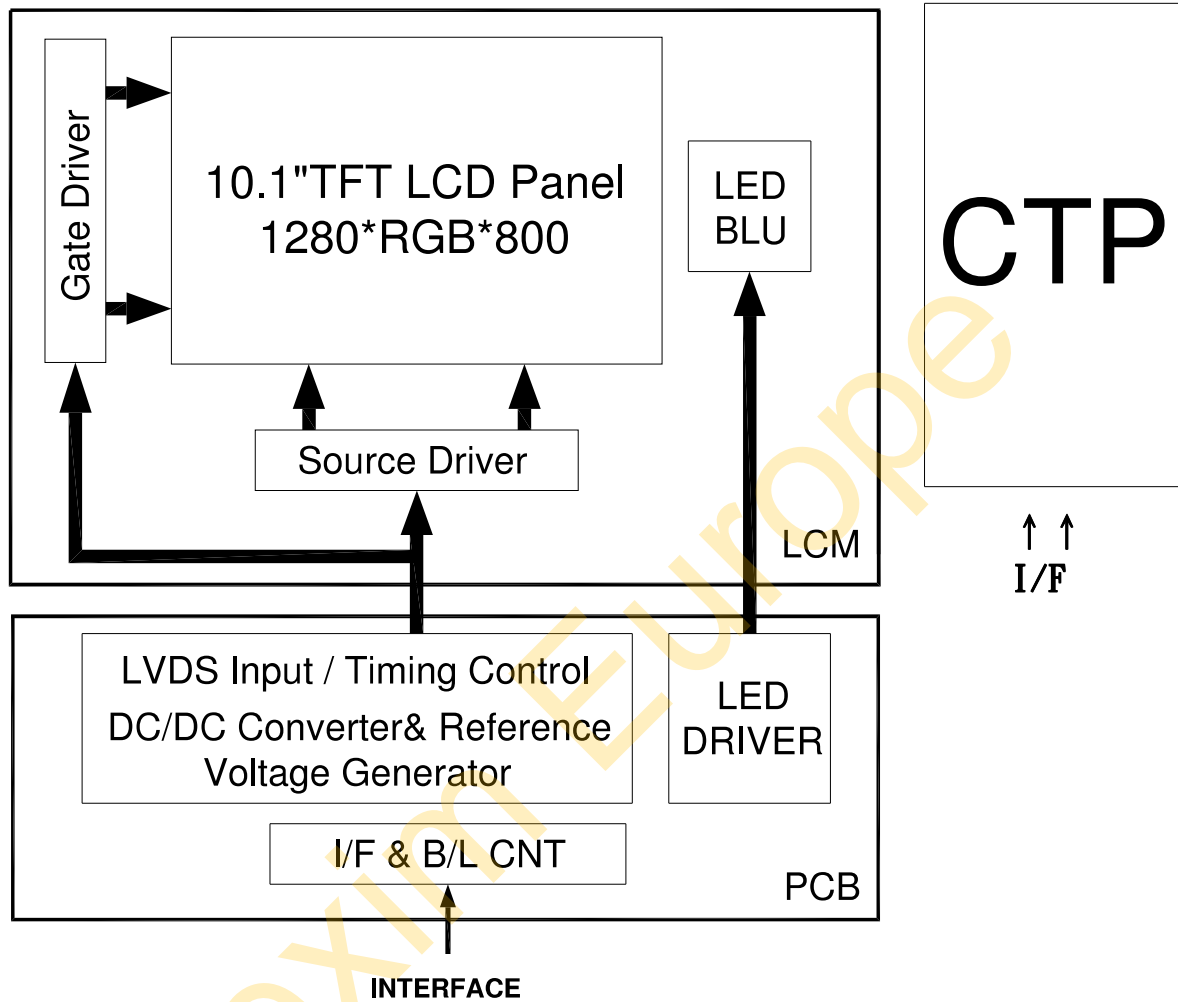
Gate Driver

10.1"TFT LCD Panel
1280*RGB*800

LED
BLU

CTP

Source Driver

LCM

I/F

LVDS Input / Timing Control
DC/DC Converter& Reference
Voltage Generator

LED
DRIVER

I/F & B/L CNT

PCB

INTERFACE

exim Europe